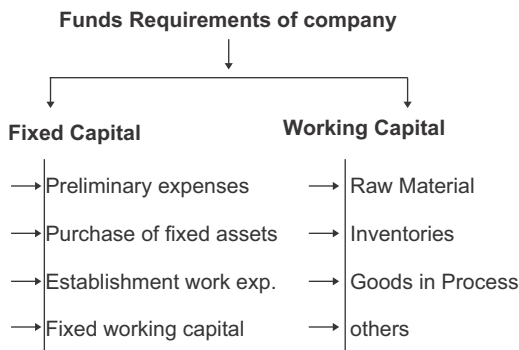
Funds Requirements of company

Fixed Capital

Preliminary expenses

Purchase of fixed assets

Establishment work exp.

Fixed working capital

Working Capital

Raw Material

Inventories

Goods in Process

others